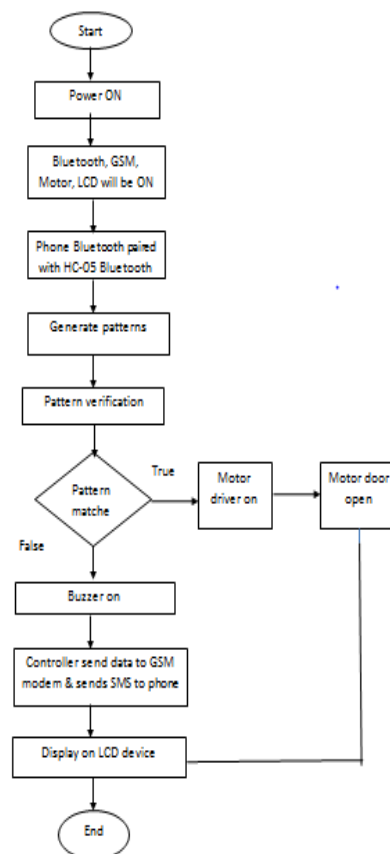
Start

Power ON

Bluetooth, GSM, Motor, LCD will be ON

Phone Bluetooth paired with HC-05 Bluetooth

Generate patterns

Pattern verification

Pattern matche

True

Motor driver on

Motor door open

False

Buzzer on

Controller send data to GSM modem & sends SMS to phone

Display on LCD device

End